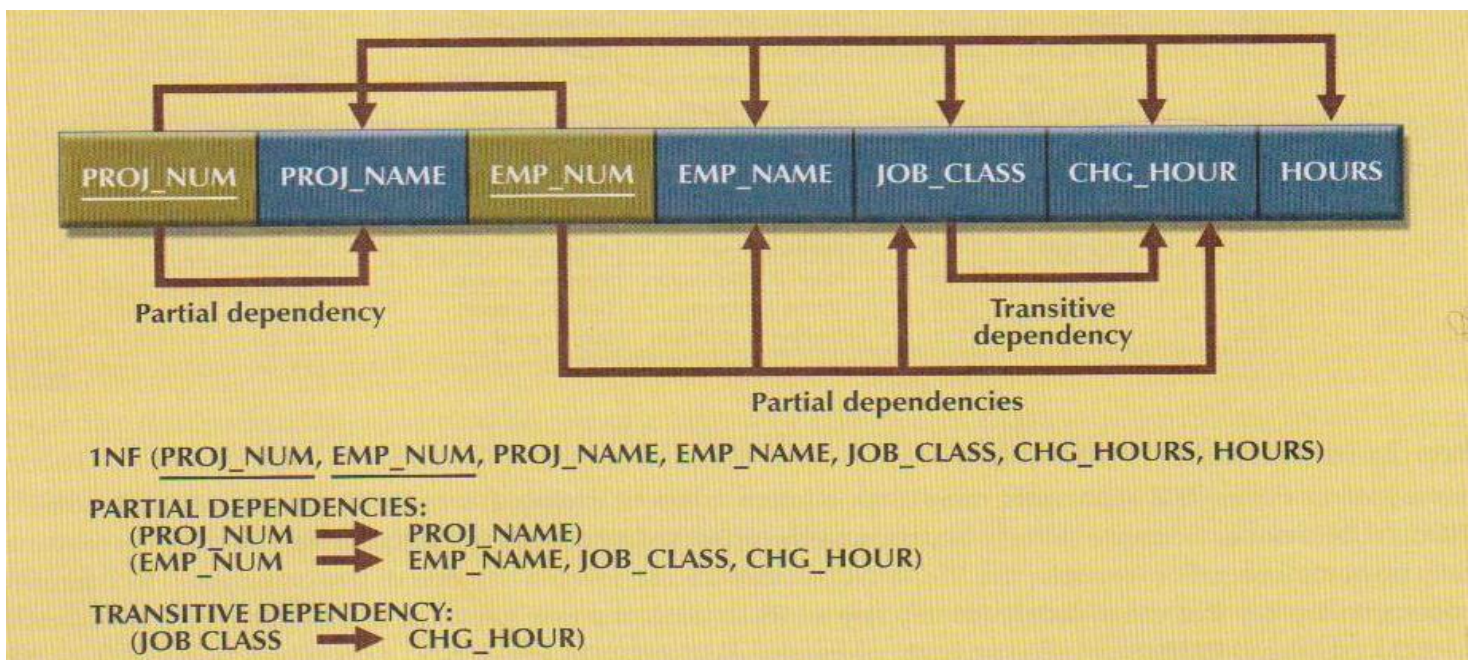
PROJ_NUM PROJ_NAME EMP_NUM EMP_NAME JOB_CLASS CHG_HOUR HOURS

Partial dependency

Transitive dependency

Partial dependencies

1NF (PROJ_NUM, EMP_NUM, PROJ_NAME, EMP_NAME, JOB_CLASS, CHG_HOURS, HOURS)

PARTIAL DEPENDENCIES:
(PROJ_NUM $\rightarrow$ PROJ_NAME)
(EMP_NUM $\rightarrow$ EMP_NAME, JOB_CLASS, CHG_HOUR)

TRANSITIVE DEPENDENCY:
(JOB CLASS $\rightarrow$ CHG_HOUR)